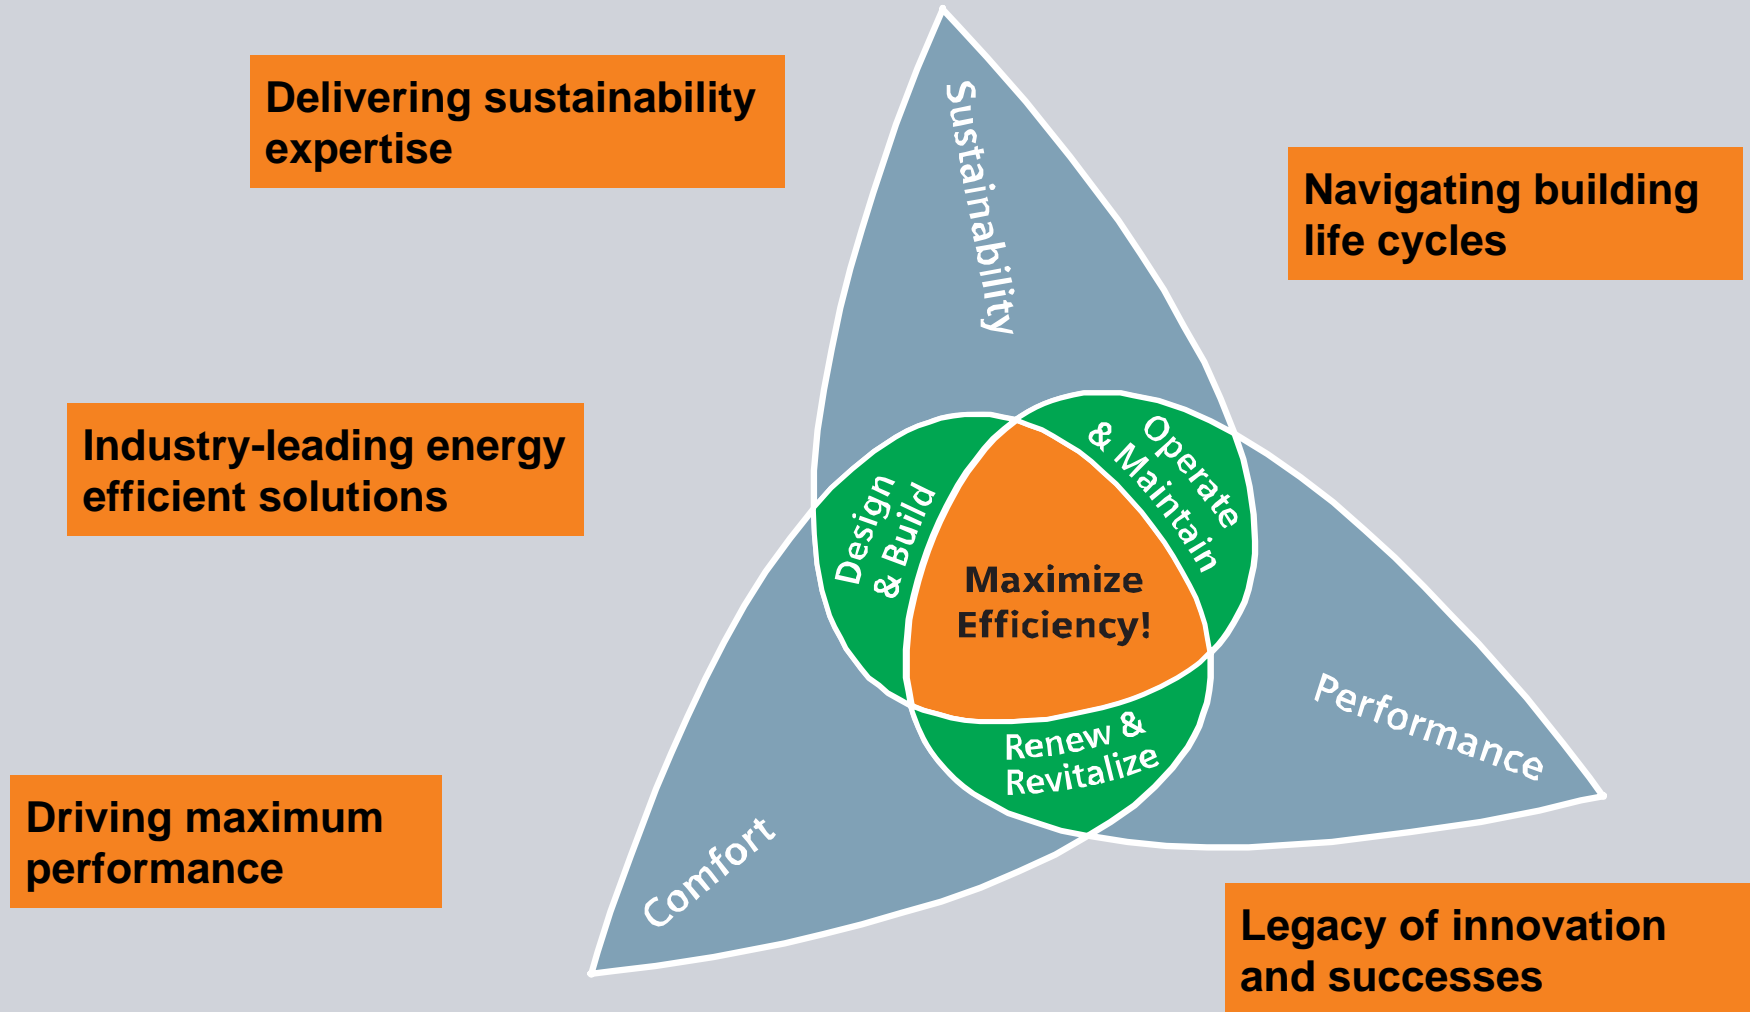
Delivering sustainability expertise

Navigating building life cycles

Industry-leading energy efficient solutions

Driving maximum performance

Legacy of innovation and successes

Sustainability

Design & Build

Operate & Maintain

Maximize Efficiency!

Renew & Revitalize

Performance

Comfort